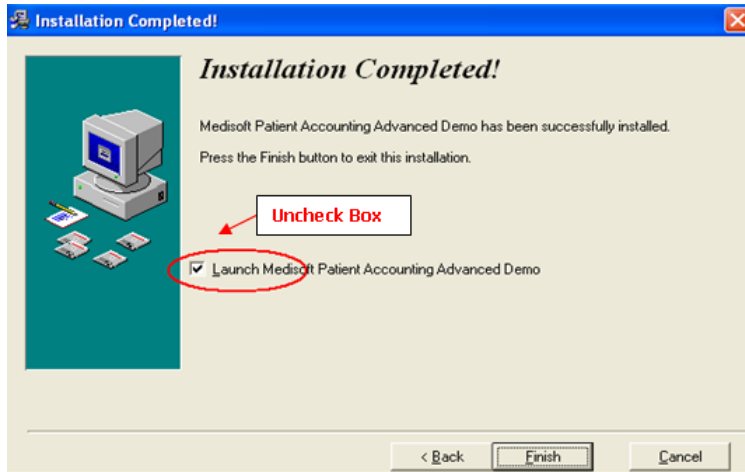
Installation Completed!

Installation Completed!

Medisoft Patient Accounting Advanced Demo has been successfully installed.

Press the Finish button to exit this installation.

Uncheck Box

Launch Medisoft Patient Accounting Advanced Demo

< Back

Finish

Cancel